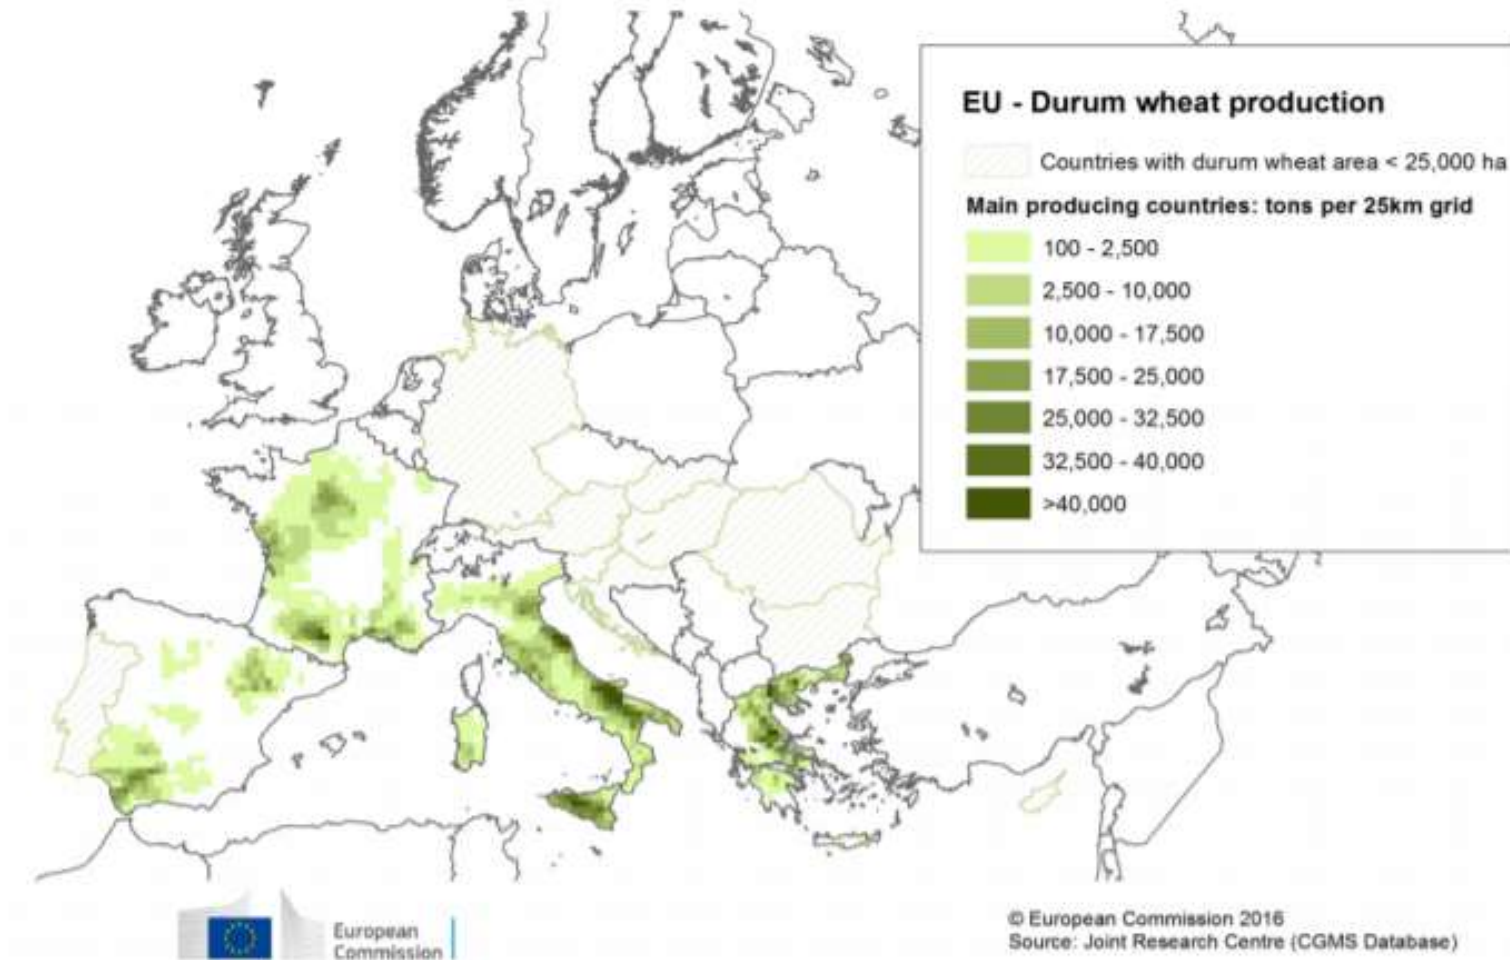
EU - Durum wheat production

Countries with durum wheat area < 25,000 ha

Main producing countries: tons per 25km grid

100 - 2,500
2,500 - 10,000
10,000 - 17,500
17,500 - 25,000
25,000 - 32,500
32,500 - 40,000
>40,000

European Commission

© European Commission 2016
Source: Joint Research Centre (CGMS Database)